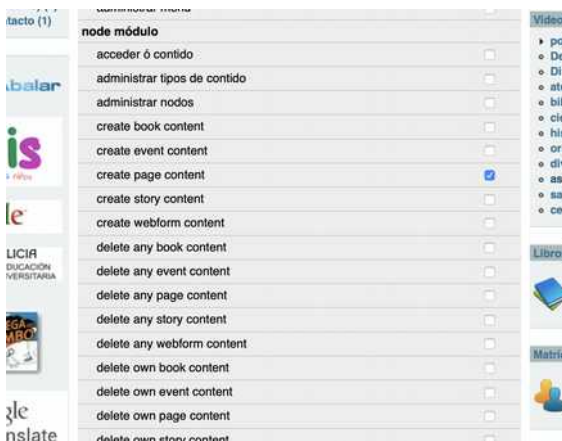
tacto (1)

balar

is

le

LICIA
EDUCACIÓN
VERSITARIA

gle
nslate

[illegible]

node módulo

acceder ó contido

administrar tipos de contido

administrar nodos

create book content

create event content

create page content

create story content

create webform content

delete any book content

delete any event content

delete any page content

delete any story content

delete any webform content

delete own book content

delete own event content

delete own page content

delete own story content

Video

po
De
Di
at
bi
ci
hi
or
di
as
sa
ce

Libro

Matri